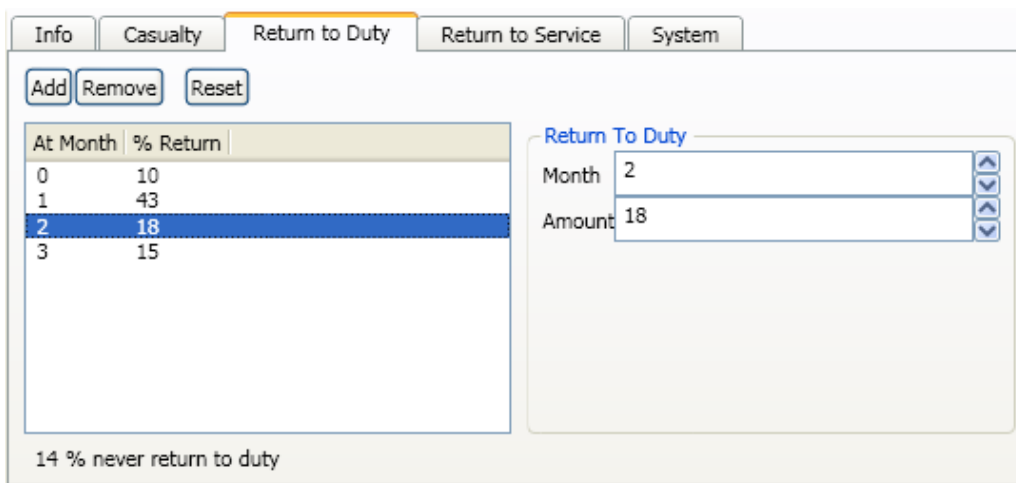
Info | Casualty | Return to Duty | Return to Service | System

Add Remove Reset

| At Month | % Return |
|---|---|
| 0 | 10 |
| 1 | 43 |
| 2 | 18 |
| 3 | 15 |

Return To Duty
Month 2
Amount 18

14 % never return to duty